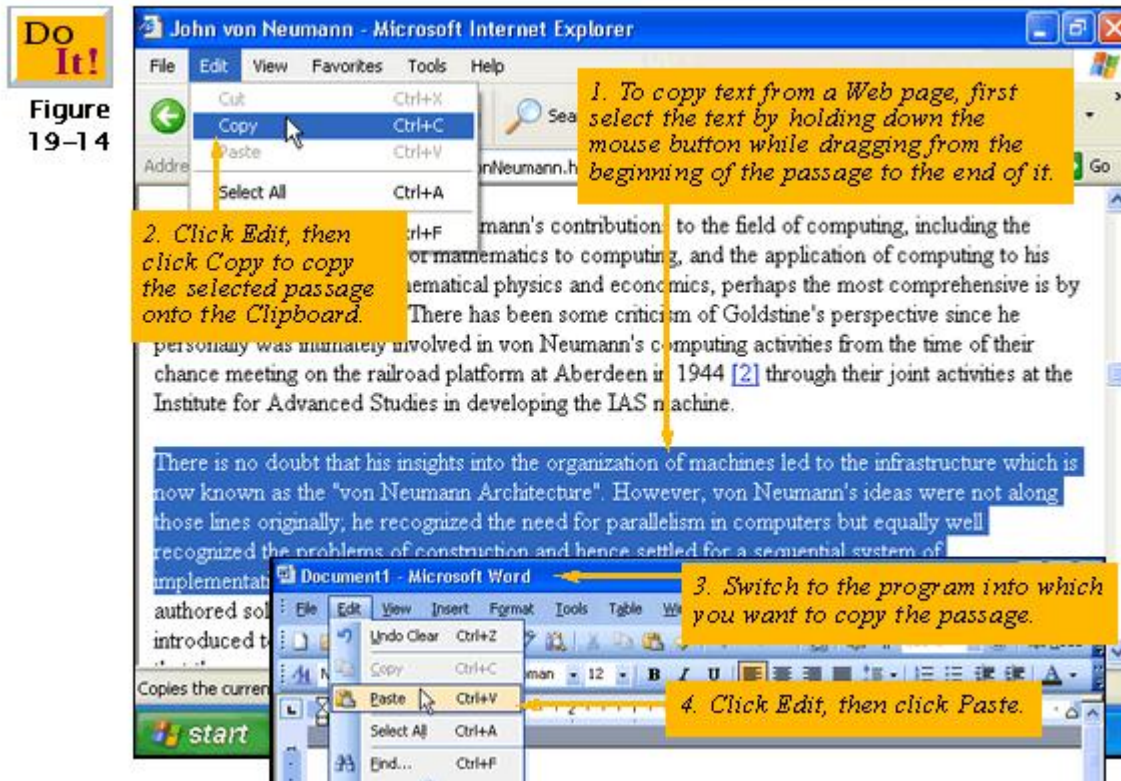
Do It!

Figure 19–14

John von Neumann - Microsoft Internet Explorer

File Edit View Favorites Tools Help

Cut Ctrl+X
Copy Ctrl+C
Paste Ctrl+V
Select All Ctrl+A
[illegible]trl+F

Addre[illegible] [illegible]nNeumann.h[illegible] Go

Sea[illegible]

1. To copy text from a Web page, first select the text by holding down the mouse button while dragging from the beginning of the passage to the end of it.

2. Click Edit, then click Copy to copy the selected passage onto the Clipboard.

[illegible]mann's contributions to the field of computing, including the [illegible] of mathematics to computing, and the application of computing to his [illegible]ematical physics and economics, perhaps the most comprehensive is by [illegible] There has been some criticism of Goldstine's perspective since he personally was intimately involved in von Neumann's computing activities from the time of their chance meeting on the railroad platform at Aberdeen in 1944 [2] through their joint activities at the Institute for Advanced Studies in developing the IAS machine.

There is no doubt that his insights into the organization of machines led to the infrastructure which is now known as the "von Neumann Architecture". However, von Neumann's ideas were not along those lines originally; he recognized the need for parallelism in computers but equally well recognized the problems of construction and hence settled for a sequential system of implementat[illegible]
authored so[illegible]
introduced t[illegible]

Copies the curren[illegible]

start

Document1 - Microsoft Word

File Edit View Insert Format Tools Table W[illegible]

Undo Clear Ctrl+Z
Copy Ctrl+C
Paste Ctrl+V
Select All Ctrl+A
Find... Ctrl+F

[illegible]man 12 B I U

3. Switch to the program into which you want to copy the passage.

4. Click Edit, then click Paste.